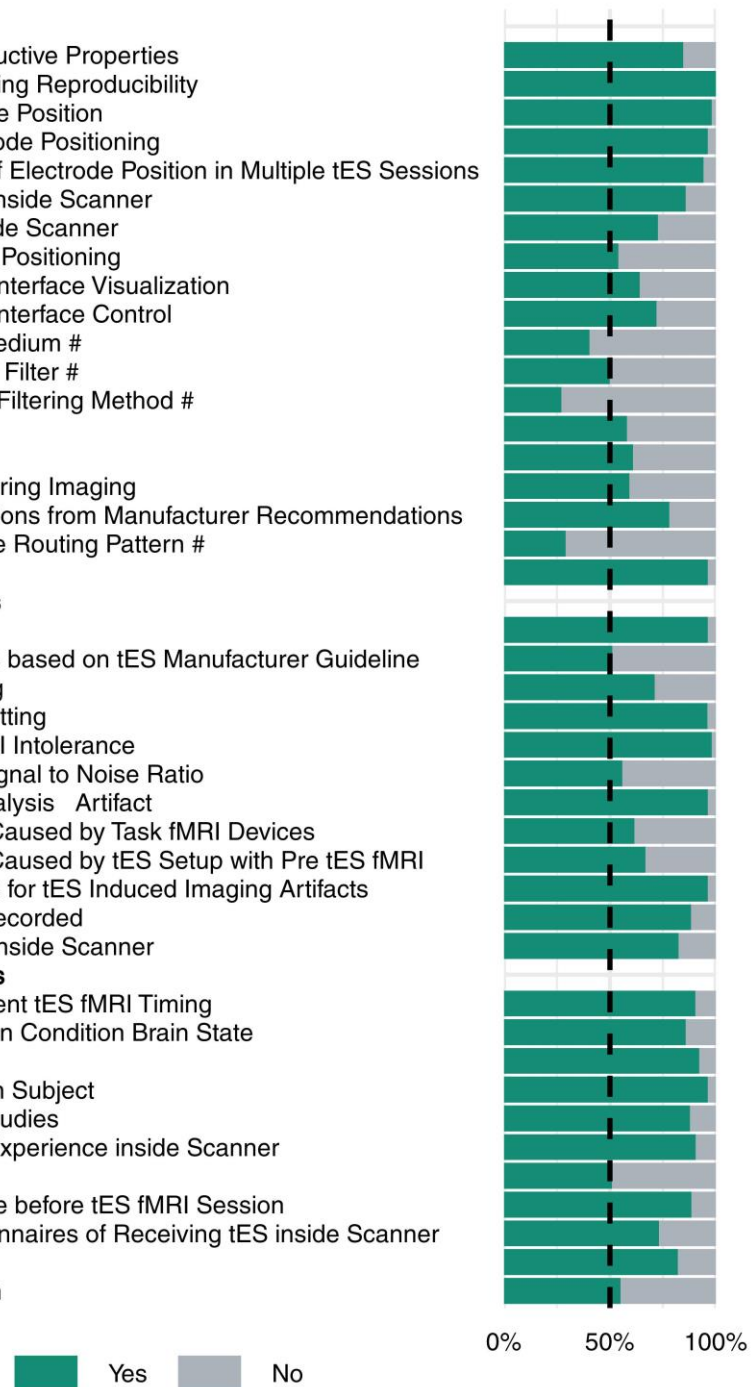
uctive Properties
ing Reproducibility
e Position
ode Positioning
f Electrode Position in Multiple tES Sessions
nside Scanner
de Scanner
Positioning
nterface Visualization
nterface Control
edium #
Filter #
Filtering Method #

ring Imaging
ons from Manufacturer Recommendations
e Routing Pattern #

s

based on tES Manufacturer Guideline
g
tting
l Intolerance
gnal to Noise Ratio
alysis Artifact
Caused by Task fMRI Devices
Caused by tES Setup with Pre tES fMRI
for tES Induced Imaging Artifacts
ecorded
nside Scanner
s
ent tES fMRI Timing
n Condition Brain State

n Subject
udies
xperience inside Scanner

e before tES fMRI Session
nnaires of Receiving tES inside Scanner

n

0% 50% 100%

Yes No